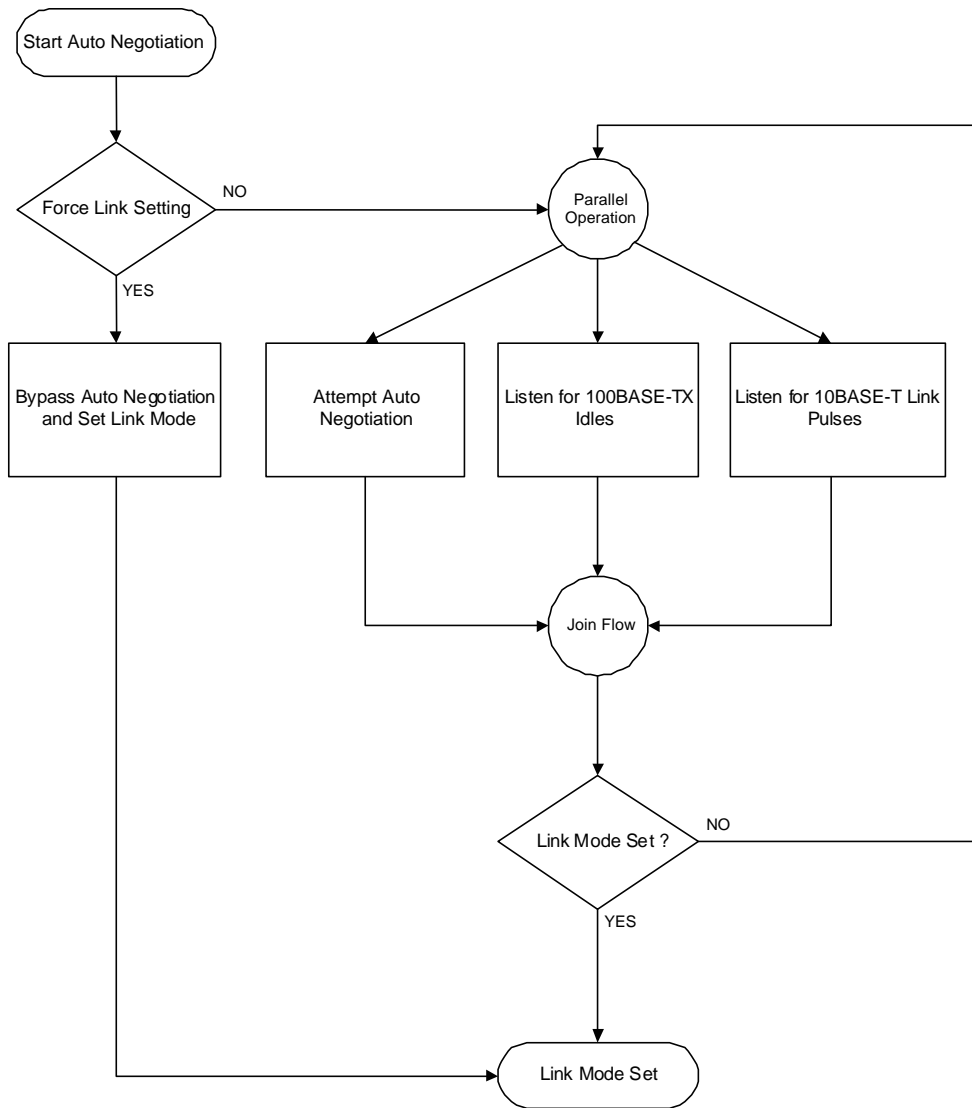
Start Auto Negotiation

Force Link Setting

NO

YES

Parallel Operation

Bypass Auto Negotiation and Set Link Mode

Attempt Auto Negotiation

Listen for 100BASE-TX Idles

Listen for 10BASE-T Link Pulses

Join Flow

Link Mode Set ?

NO

YES

Link Mode Set